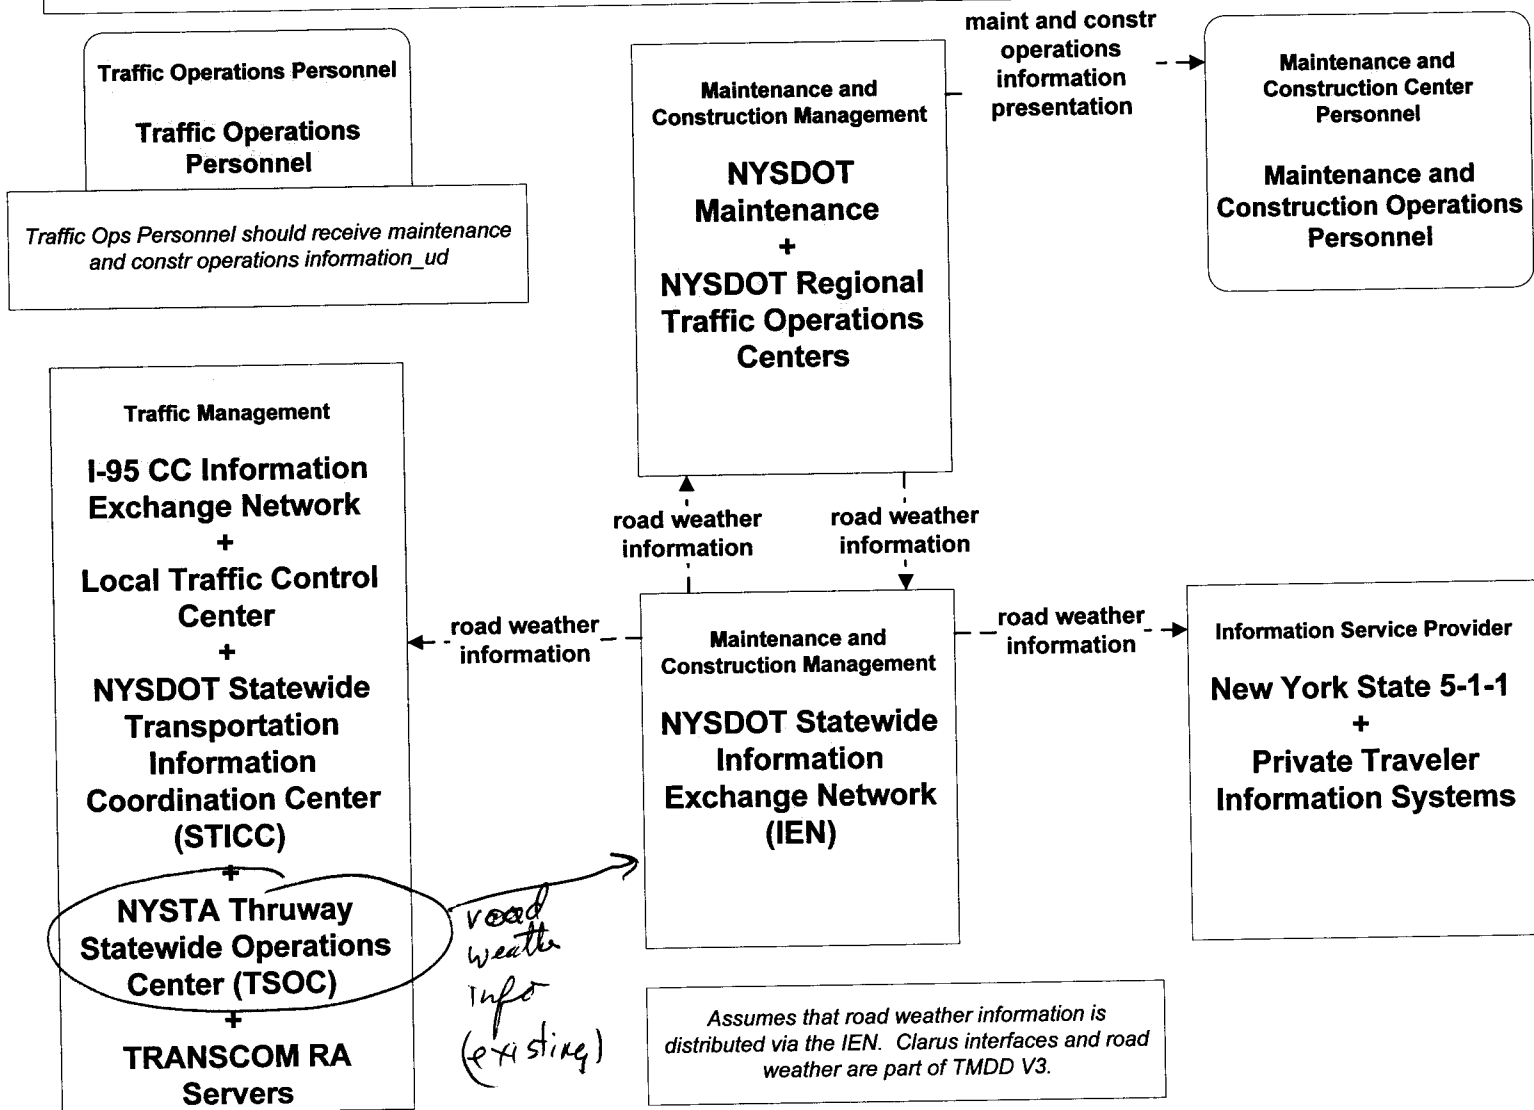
Traffic Operations Personnel

Traffic Operations Personnel

Traffic Ops Personnel should receive maintenance and constr operations information_ud

Maintenance and Construction Management

NYSDOT Maintenance + NYSDOT Regional Traffic Operations Centers

maint and constr operations information presentation

Maintenance and Construction Center Personnel

Maintenance and Construction Operations Personnel

Traffic Management

I-95 CC Information Exchange Network + Local Traffic Control Center + NYSDOT Statewide Transportation Information Coordination Center (STICC) + NYSTA Thruway Statewide Operations Center (TSOC) + TRANSCOM RA Servers

road weather information

road weather information

road weather information

Maintenance and Construction Management

NYSDOT Statewide Information Exchange Network (IEN)

road weather information

Information Service Provider

New York State 5-1-1 + Private Traveler Information Systems

road weather Info (existing)

Assumes that road weather information is distributed via the IEN. Clarus interfaces and road weather are part of TMDD V3.